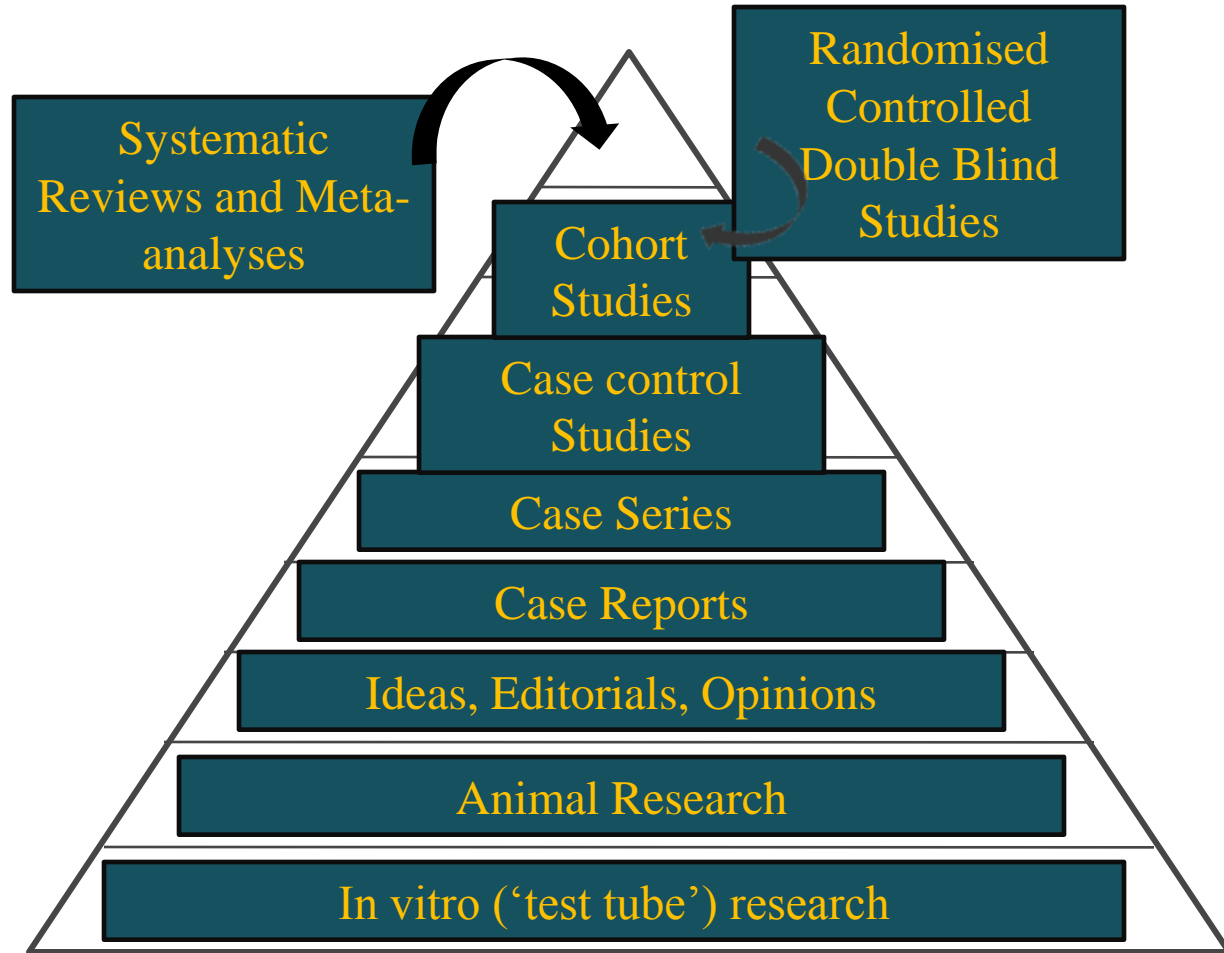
Systematic Reviews and Meta-analyses

Randomised Controlled Double Blind Studies

Cohort Studies

Case control Studies

Case Series

Case Reports

Ideas, Editorials, Opinions

Animal Research

In vitro (‘test tube’) research